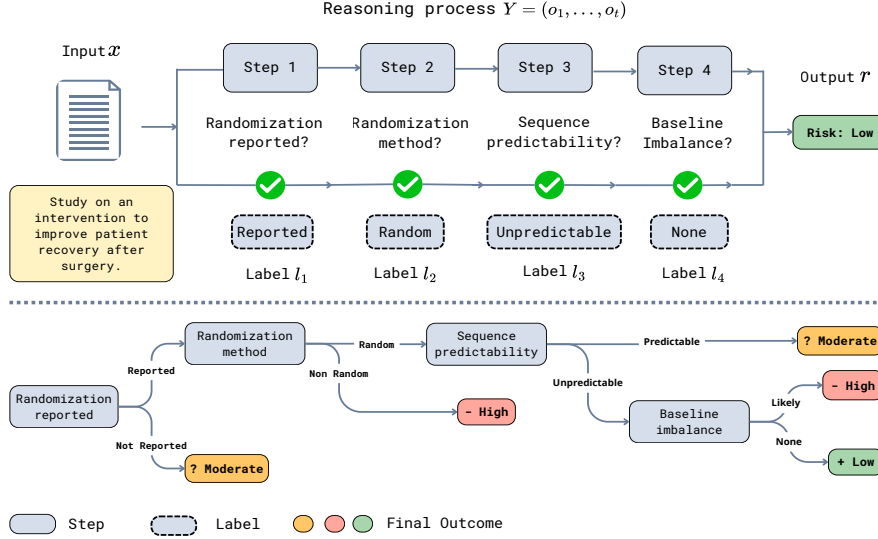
Reasoning process $Y = (o_1, \ldots, o_t)$

Input $x$

Step 1

Step 2

Step 3

Step 4

Output $r$

Randomization reported?

Randomization method?

Sequence predictability?

Baseline Imbalance?

Risk: Low

Study on an intervention to improve patient recovery after surgery.

Reported

Random

Unpredictable

None

Label $l_1$

Label $l_2$

Label $l_3$

Label $l_4$

Randomization reported

Reported

Not Reported

? Moderate

Randomization method

Random

Non Random

- High

Sequence predictability

Predictable

? Moderate

Unpredictable

Baseline imbalance

Likely

- High

None

+ Low

Step

Label

Final Outcome